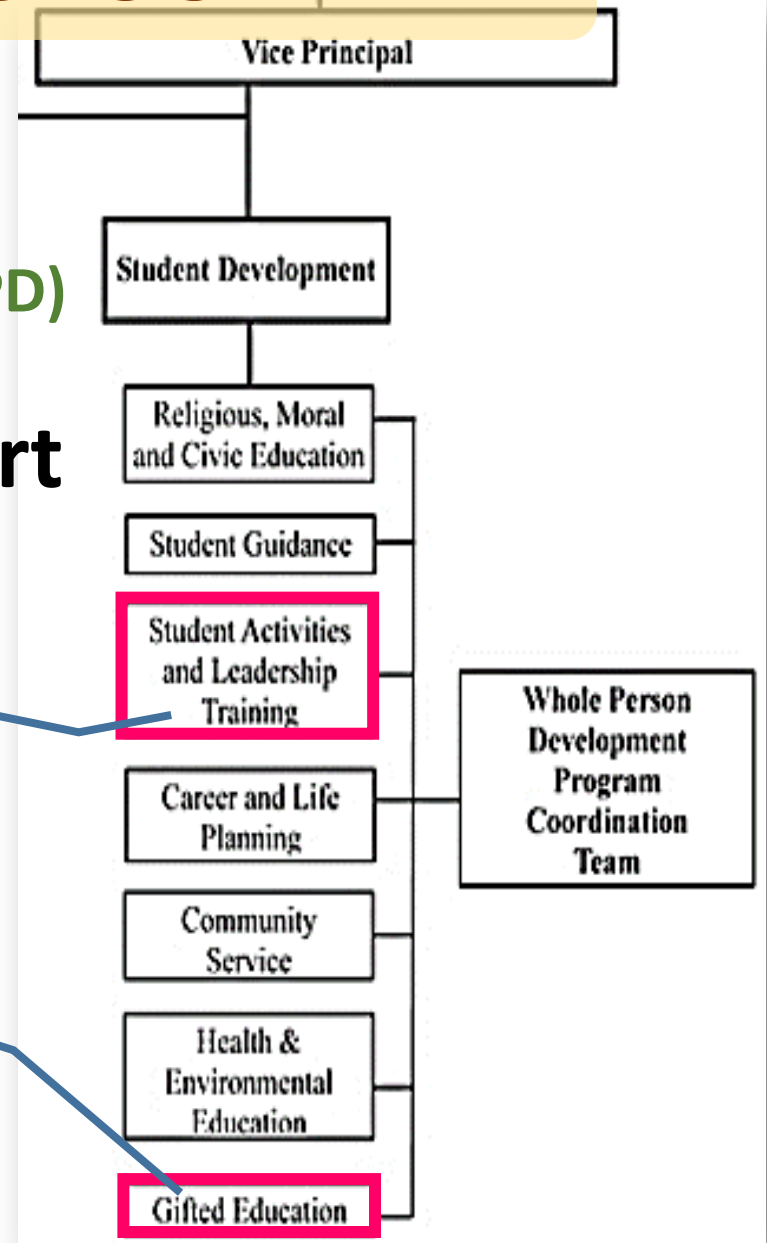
Vice Principal

PD)

rt

Student Development

Religious, Moral and Civic Education

Student Guidance

Student Activities and Leadership Training

Career and Life Planning

Community Service

Health & Environmental Education

Gifted Education

Whole Person Development Program Coordination Team